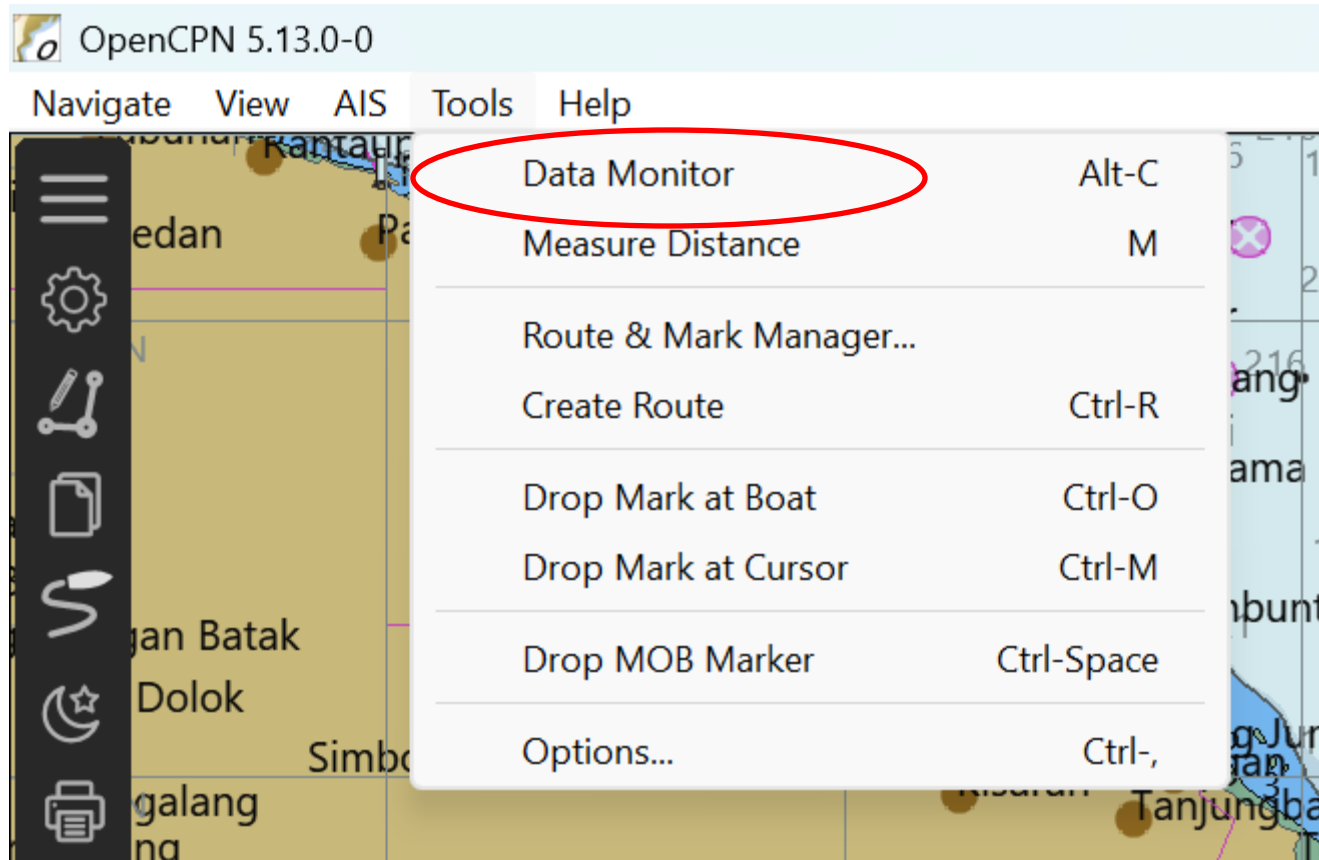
OpenCPN 5.13.0-0

Navigate View AIS Tools Help

Data Monitor Alt-C
Measure Distance M

Route & Mark Manager...
Create Route Ctrl-R

Drop Mark at Boat Ctrl-O
Drop Mark at Cursor Ctrl-M

Drop MOB Marker Ctrl-Space

Options... Ctrl-,

Rantaup
edan
Pa
gan Batak
Dolok
Simbo
galang
ang
ama
Kisaran
Tanjungba
216